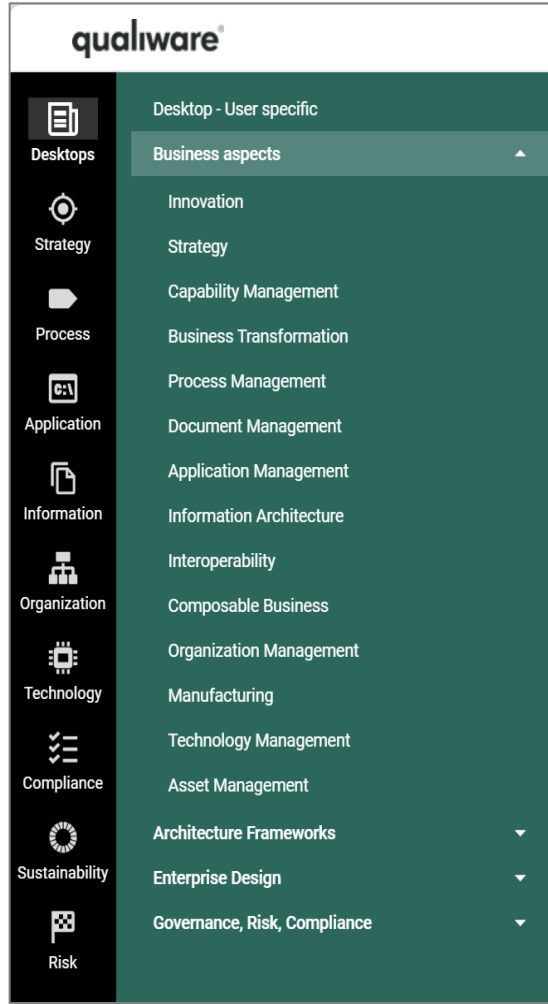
qualiware®

Desktops
Strategy
Process
C:\
Application
Information
Organization
Technology
Compliance
Sustainability
Risk

Desktop - User specific
Business aspects
Innovation
Strategy
Capability Management
Business Transformation
Process Management
Document Management
Application Management
Information Architecture
Interoperability
Composable Business
Organization Management
Manufacturing
Technology Management
Asset Management
Architecture Frameworks
Enterprise Design
Governance, Risk, Compliance